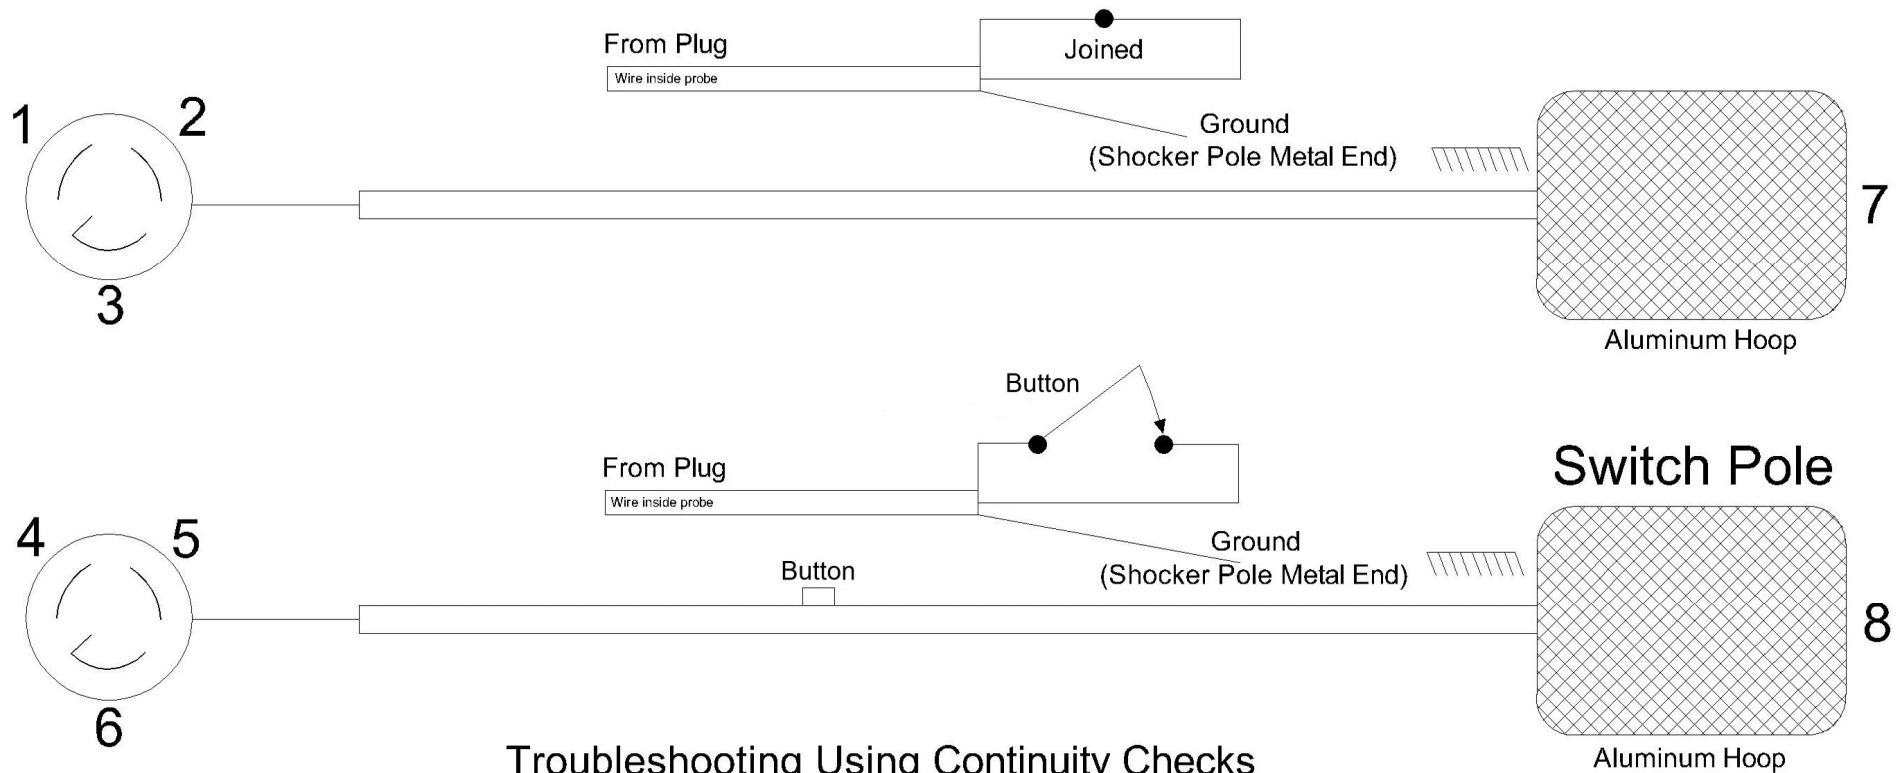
From Plug

Joined

Wire inside probe

1

2

Ground
(Shocker Pole Metal End)

3

7

Aluminum Hoop

Button

From Plug

Wire inside probe

Switch Pole

4

5

Ground
(Shocker Pole Metal End)

Button

8

6

Troubleshooting Using Continuity Checks

Aluminum Hoop